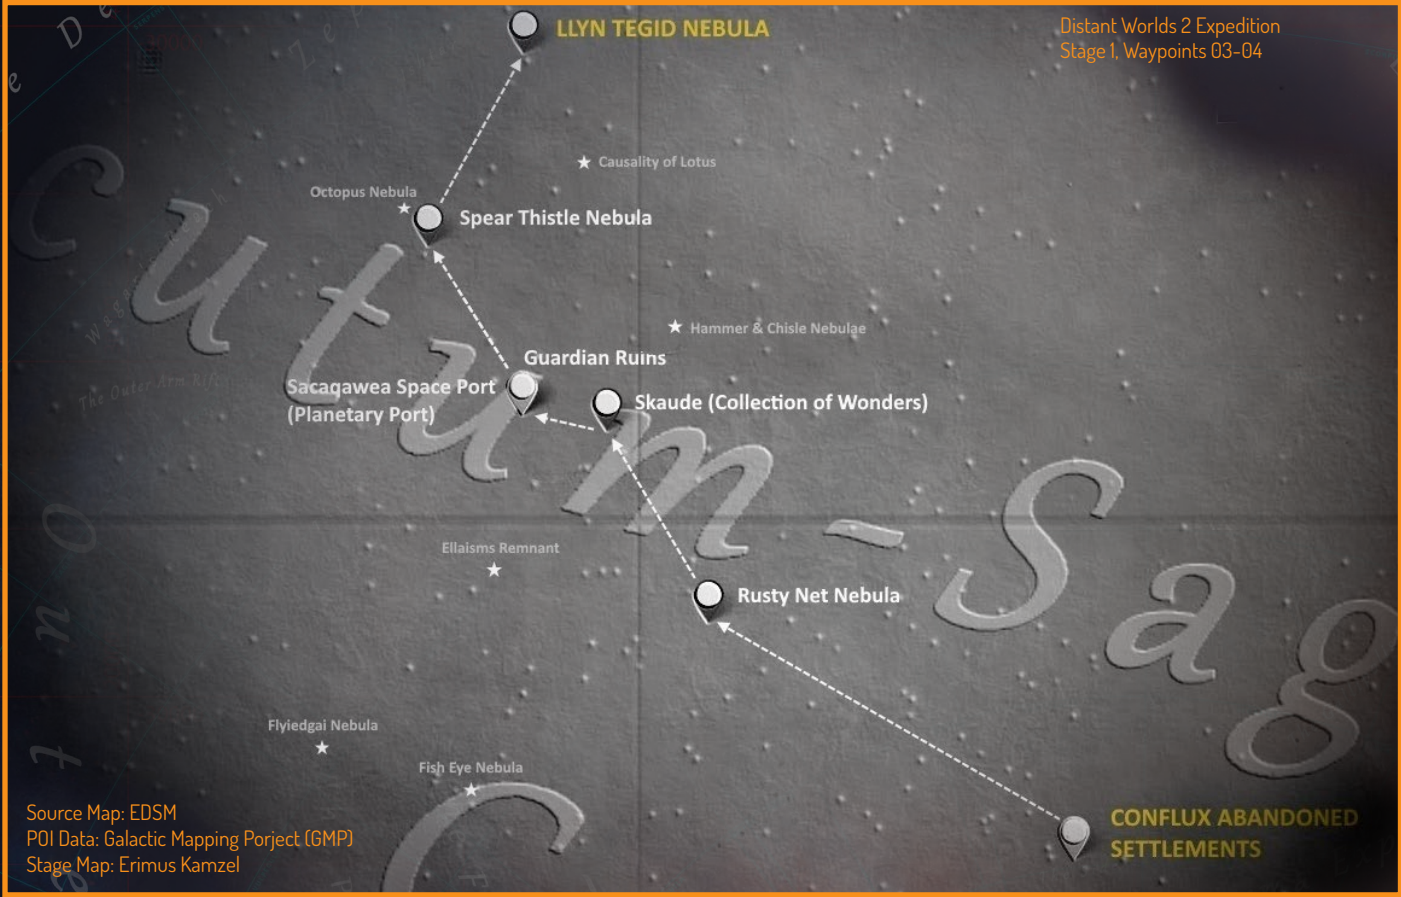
LLYN TEGID NEBULA

Distant Worlds 2 Expedition
Stage 1, Waypoints 03-04

Causality of Lotus

Octopus Nebula

Spear Thistle Nebula

Hammer & Chisle Nebulae

Guardian Ruins

Sacagawea Space Port
(Planetary Port)

Skaude (Collection of Wonders)

Cutum-Sag

The Outer Arm Rift

Ellaisms Remnant

Rusty Net Nebula

Flyiedgai Nebula

Fish Eye Nebula

CONFLUX ABANDONED SETTLEMENTS

Source Map: EDSM
POI Data: Galactic Mapping Porject (GMP)
Stage Map: Erimus Kamzel